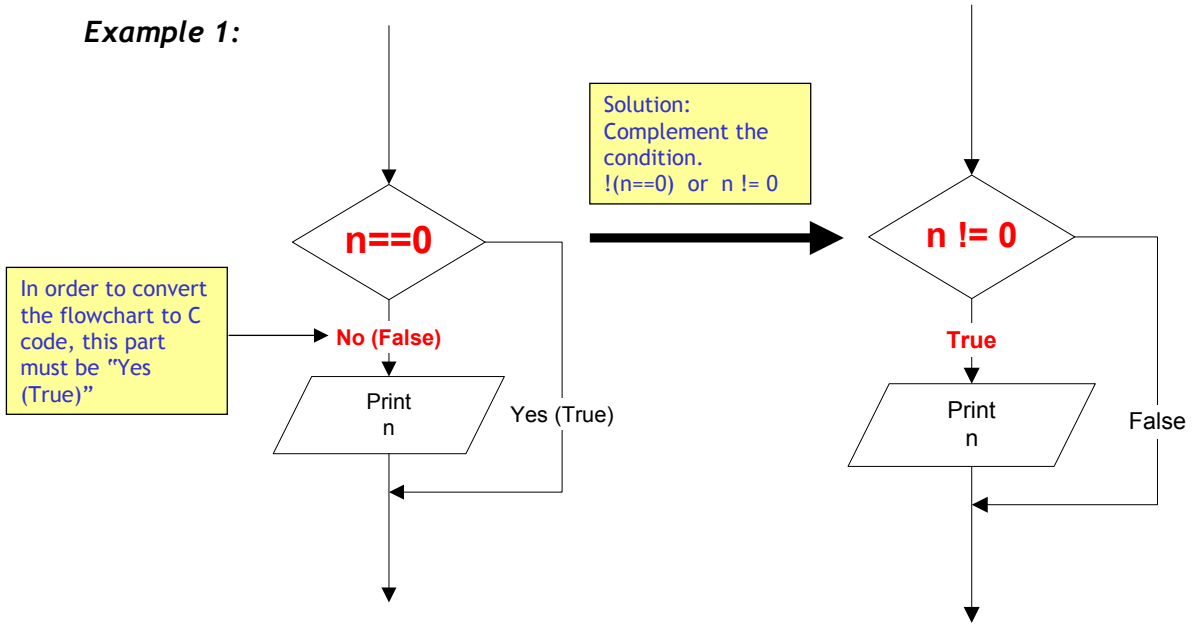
Example 1:

Solution:
Complement the condition.
!(n==0) or n != 0

n==0

In order to convert the flowchart to C code, this part must be "Yes (True)"

No (False)

Print
n

Yes (True)

n != 0

True

Print
n

False